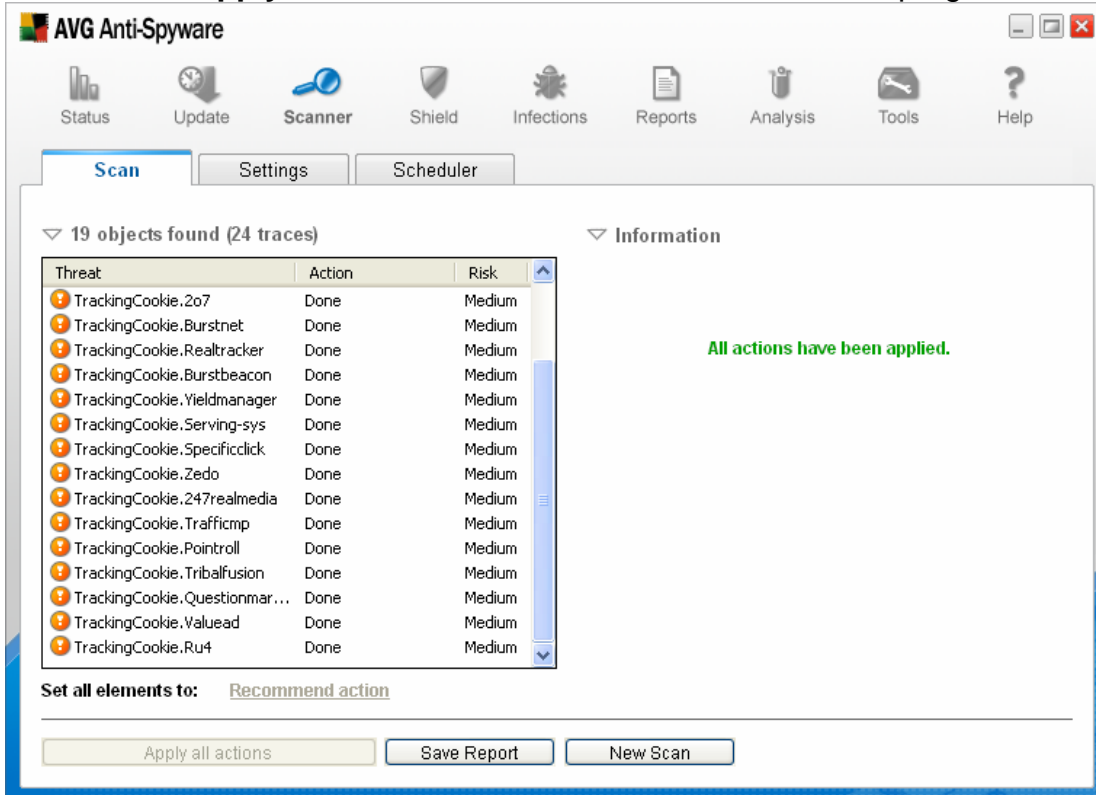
AVG Anti-Spyware

Status Update Scanner Shield Infections Reports Analysis Tools Help

Scan Settings Scheduler

19 objects found (24 traces)

| Threat | Action | Risk |
|---|---|---|
| TrackingCookie.2o7 | Done | Medium |
| TrackingCookie.Burstnet | Done | Medium |
| TrackingCookie.Realtracker | Done | Medium |
| TrackingCookie.Burstbeacon | Done | Medium |
| TrackingCookie.Yieldmanager | Done | Medium |
| TrackingCookie.Serving-sys | Done | Medium |
| TrackingCookie.Specificclick | Done | Medium |
| TrackingCookie.Zedo | Done | Medium |
| TrackingCookie.247realmedia | Done | Medium |
| TrackingCookie.Trafficmp | Done | Medium |
| TrackingCookie.Pointroll | Done | Medium |
| TrackingCookie.Tribalfusion | Done | Medium |
| TrackingCookie.Questionmar... | Done | Medium |
| TrackingCookie.Valuead | Done | Medium |
| TrackingCookie.Ru4 | Done | Medium |

Information

All actions have been applied.

Set all elements to: Recommend action

Apply all actions Save Report New Scan